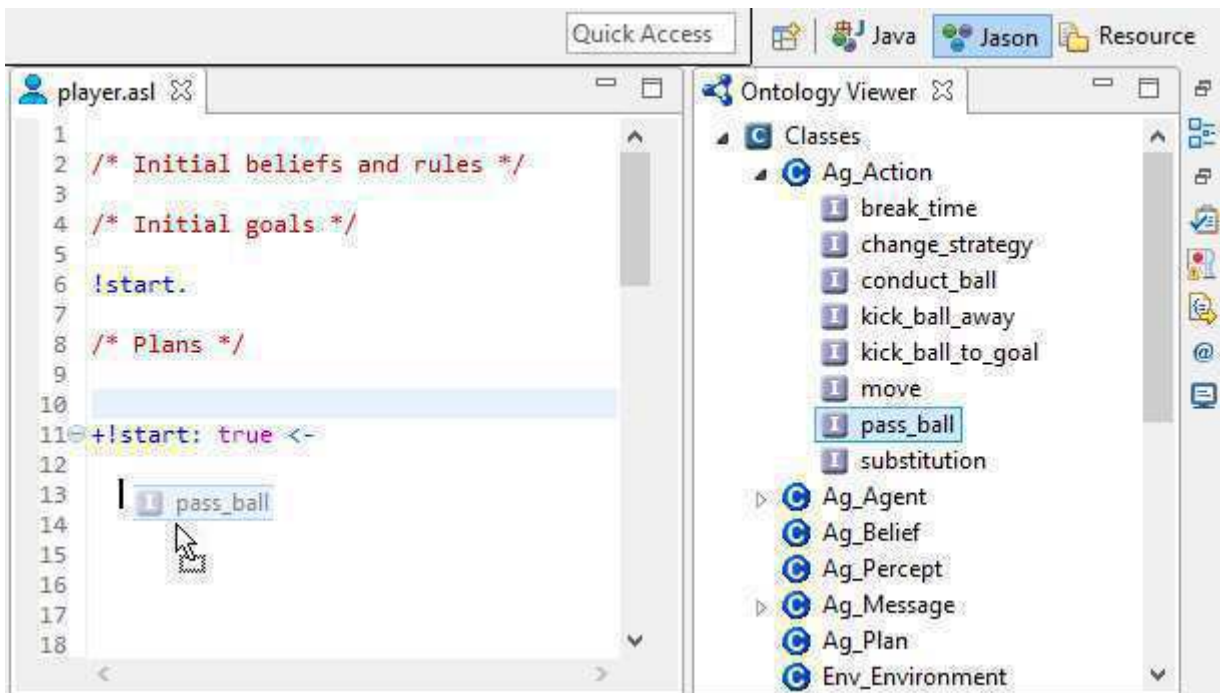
Quick Access | Java | Jason | Resource

player.asl

1
2 /* Initial beliefs and rules */
3
4 /* Initial goals */
5
6 !start.
7
8 /* Plans */
9
10
11 +!start: true <-
12
13 pass_ball
14
15
16
17
18

Ontology Viewer

Classes
Ag_Action
break_time
change_strategy
conduct_ball
kick_ball_away
kick_ball_to_goal
move
pass_ball
substitution
Ag_Agent
Ag_Belief
Ag_Percept
Ag_Message
Ag_Plan
Env_Environment